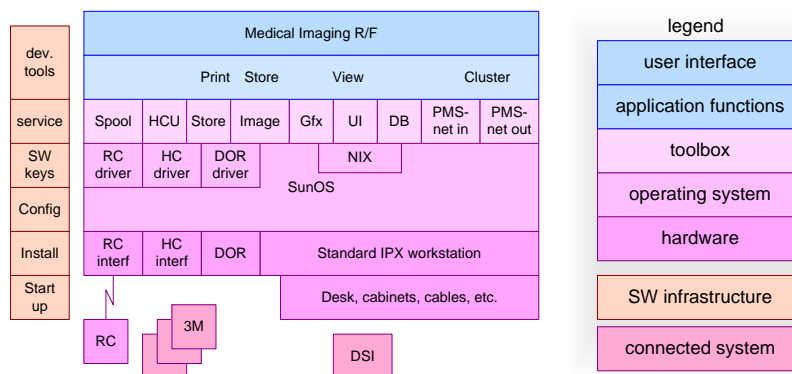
dev. tools

service

SW keys

Config

Install

Start up

Medical Imaging R/F

Print Store View Cluster

| Spool | HCU | Store | Image | Gfx | UI | DB | PMS-net in | PMS-net out |
|---|---|---|---|---|---|---|---|---|

RC driver

HC driver

DOR driver

NIX

SunOS

RC interf

HC interf

DOR

Standard IPX workstation

Desk, cabinets, cables, etc.

RC

3M

DSI

legend

user interface

application functions

toolbox

operating system

hardware

SW infrastructure

connected system